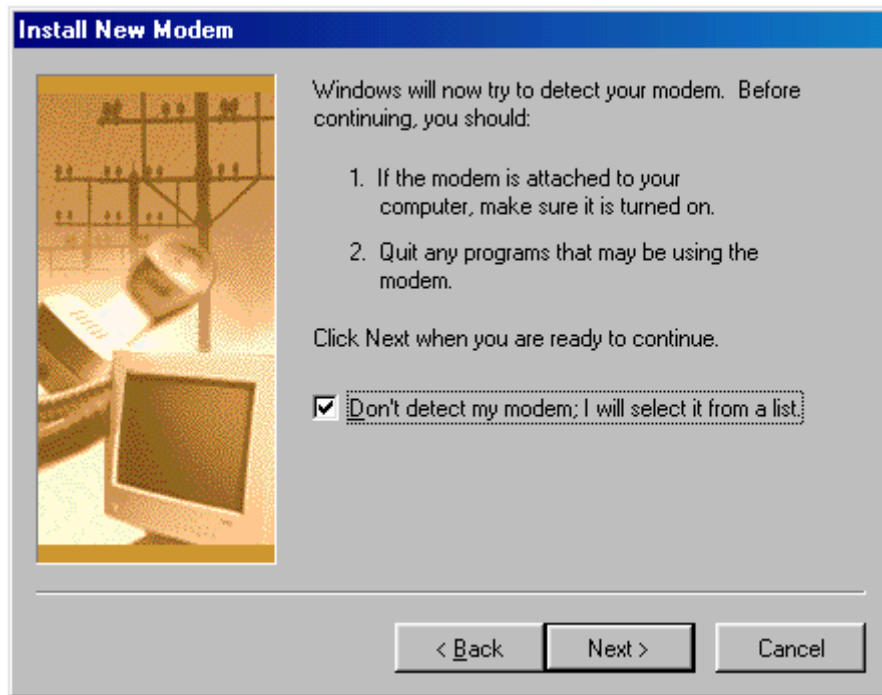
Install New Modem

Windows will now try to detect your modem. Before continuing, you should:

1. If the modem is attached to your computer, make sure it is turned on.

2. Quit any programs that may be using the modem.

Click Next when you are ready to continue.

☑ Don't detect my modem; I will select it from a list.

< Back | Next > | Cancel